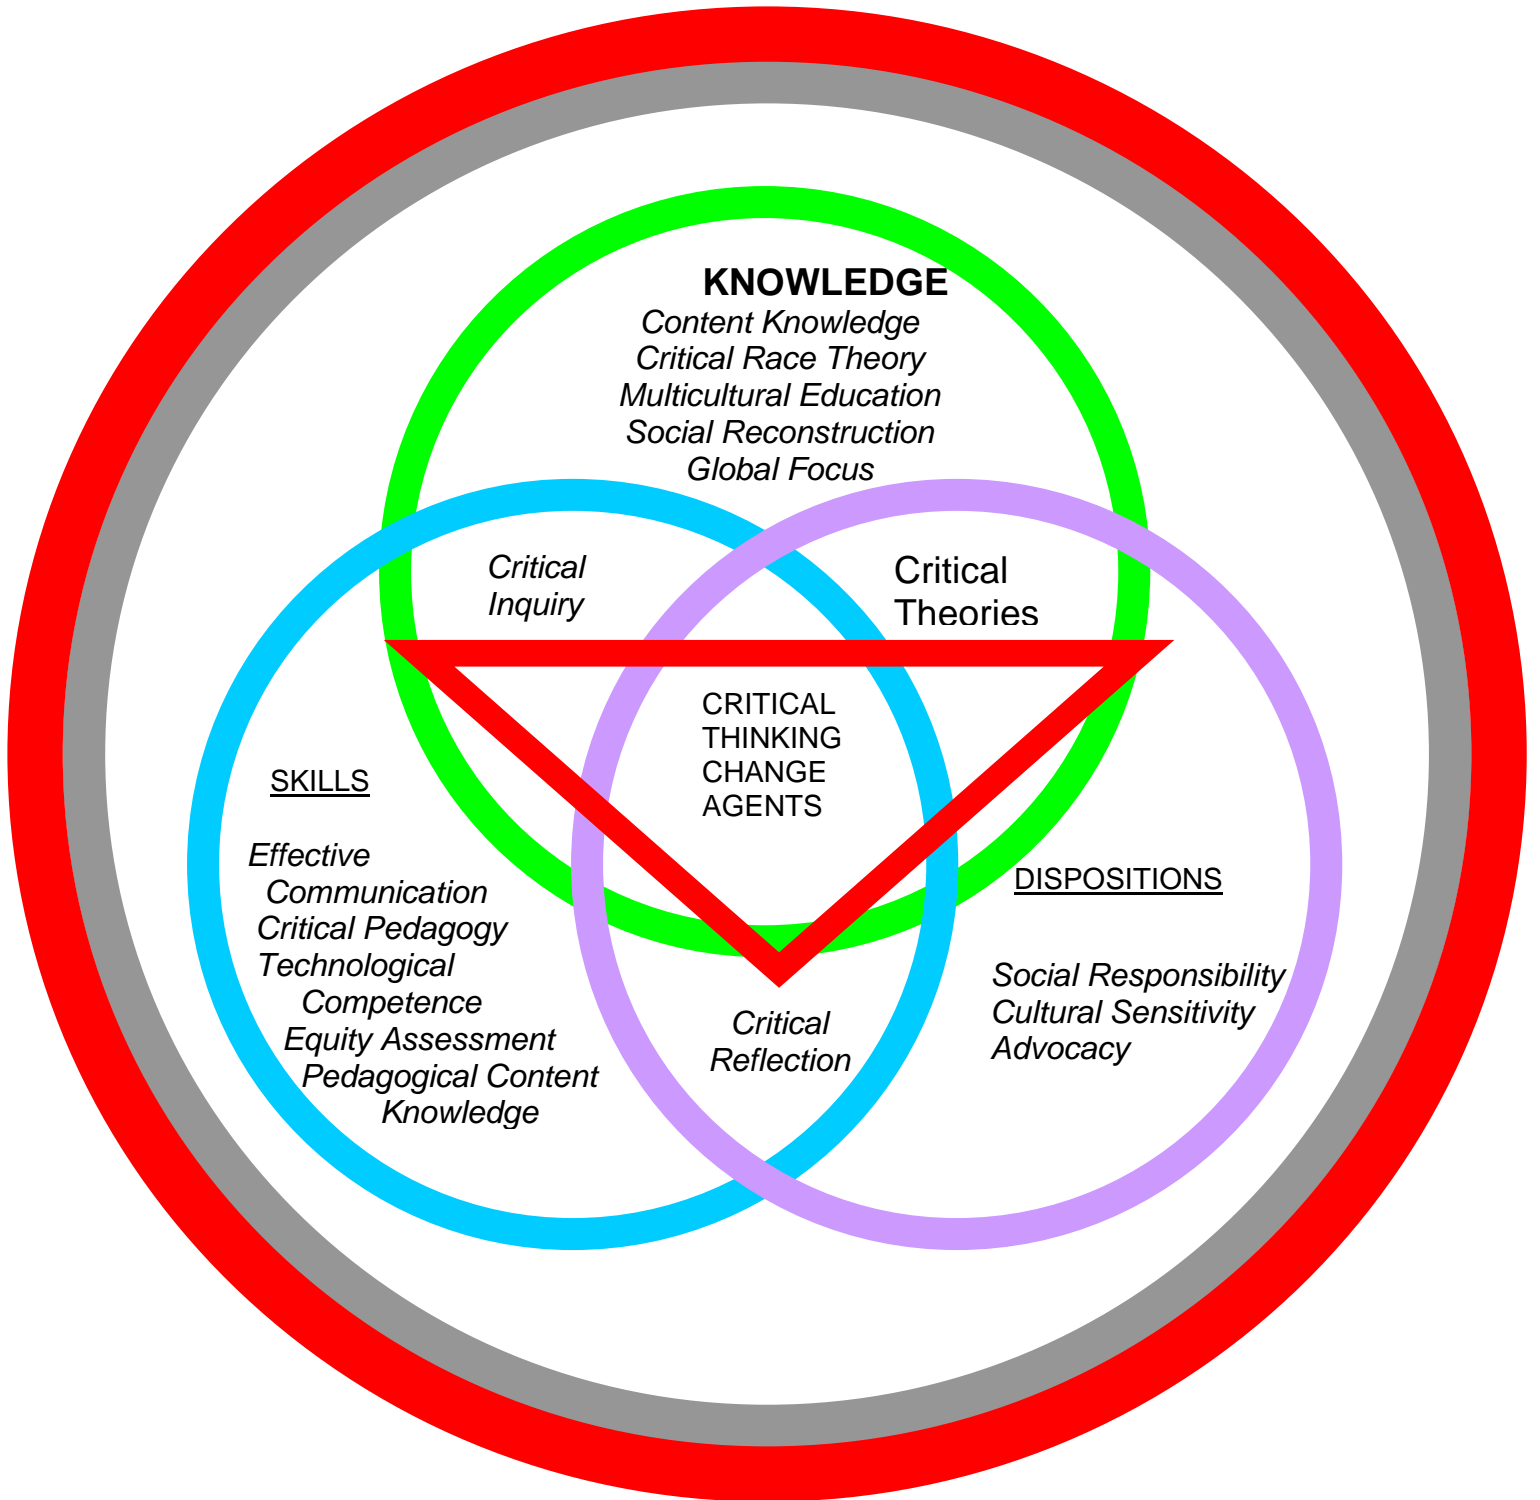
KNOWLEDGE
Content Knowledge
Critical Race Theory
Multicultural Education
Social Reconstruction
Global Focus

Critical Inquiry

Critical Theories

CRITICAL THINKING CHANGE AGENTS

SKILLS

Effective Communication
Critical Pedagogy
Technological Competence
Equity Assessment
Pedagogical Content Knowledge

DISPOSITIONS

Social Responsibility
Cultural Sensitivity
Advocacy

Critical Reflection